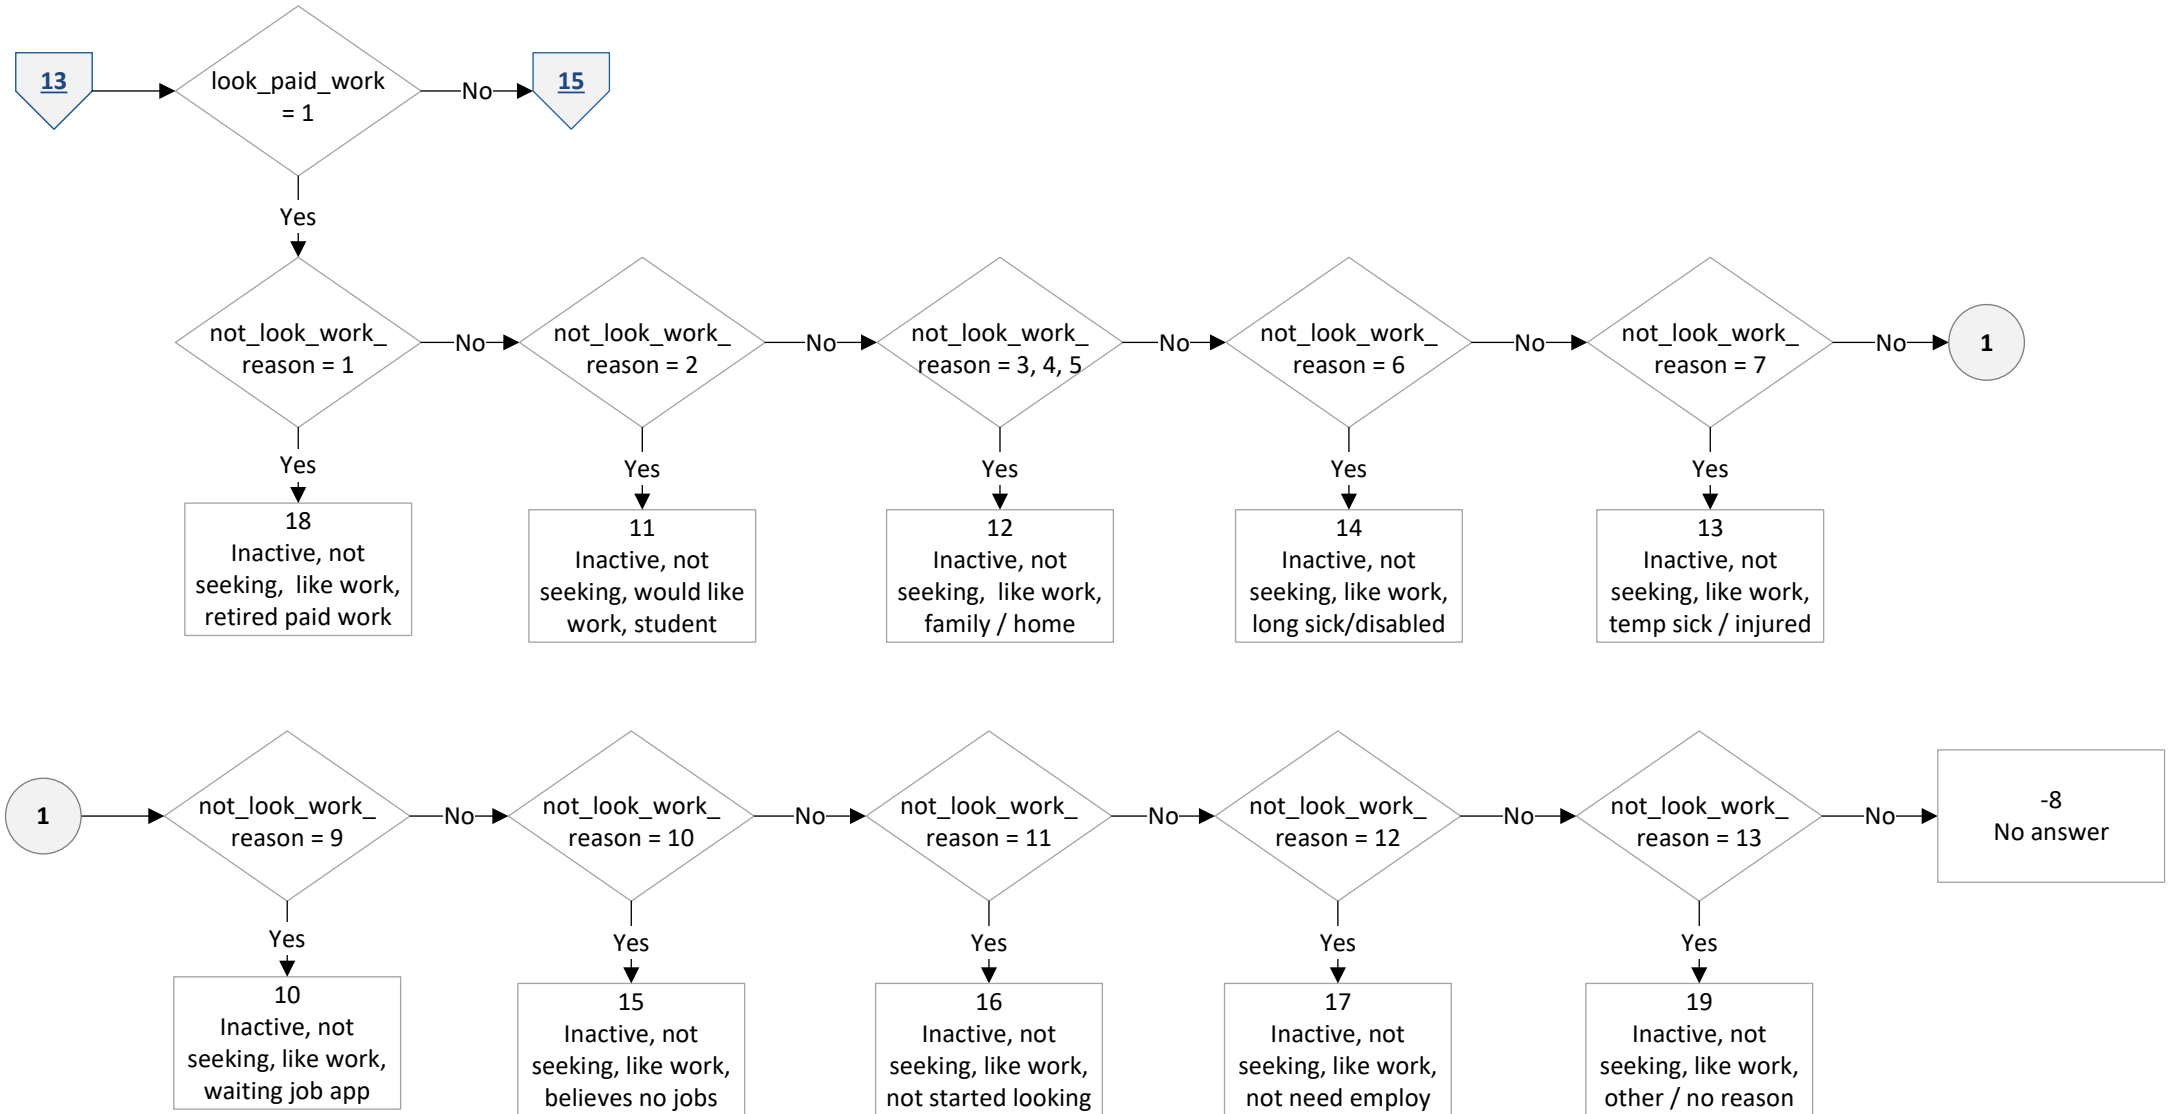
13

look_paid_work = 1

No

15

Yes

not_look_work_reason = 1

No

not_look_work_reason = 2

No

not_look_work_reason = 3, 4, 5

No

not_look_work_reason = 6

No

not_look_work_reason = 7

No

1

Yes

18
Inactive, not seeking, like work, retired paid work

Yes

11
Inactive, not seeking, would like work, student

Yes

12
Inactive, not seeking, like work, family / home

Yes

14
Inactive, not seeking, like work, long sick/disabled

Yes

13
Inactive, not seeking, like work, temp sick / injured

1

not_look_work_reason = 9

No

not_look_work_reason = 10

No

not_look_work_reason = 11

No

not_look_work_reason = 12

No

not_look_work_reason = 13

No

-8
No answer

Yes

10
Inactive, not seeking, like work, waiting job app

Yes

15
Inactive, not seeking, like work, believes no jobs

Yes

16
Inactive, not seeking, like work, not started looking

Yes

17
Inactive, not seeking, like work, not need employ

Yes

19
Inactive, not seeking, like work, other / no reason